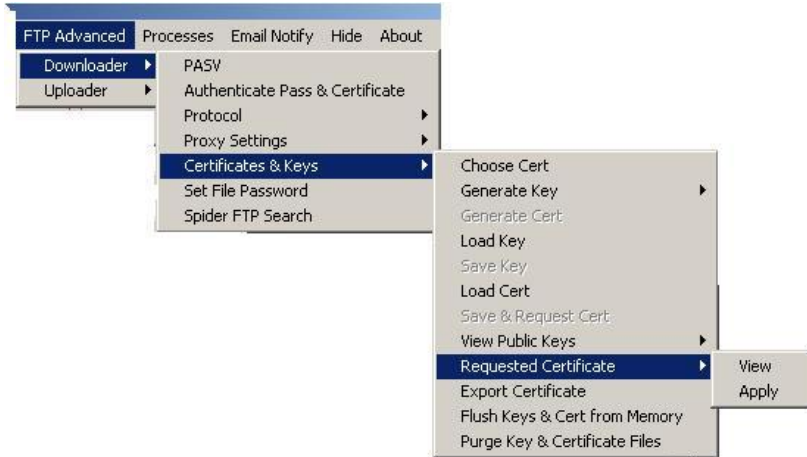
FTP Advanced Processes Email Notify Hide About

Downloader
Uploader

PASV
Authenticate Pass & Certificate
Protocol
Proxy Settings
Certificates & Keys
Set File Password
Spider FTP Search

Choose Cert
Generate Key
Generate Cert
Load Key
Save Key
Load Cert
Save & Request Cert
View Public Keys
Requested Certificate
Export Certificate
Flush Keys & Cert from Memory
Purge Key & Certificate Files

View
Apply